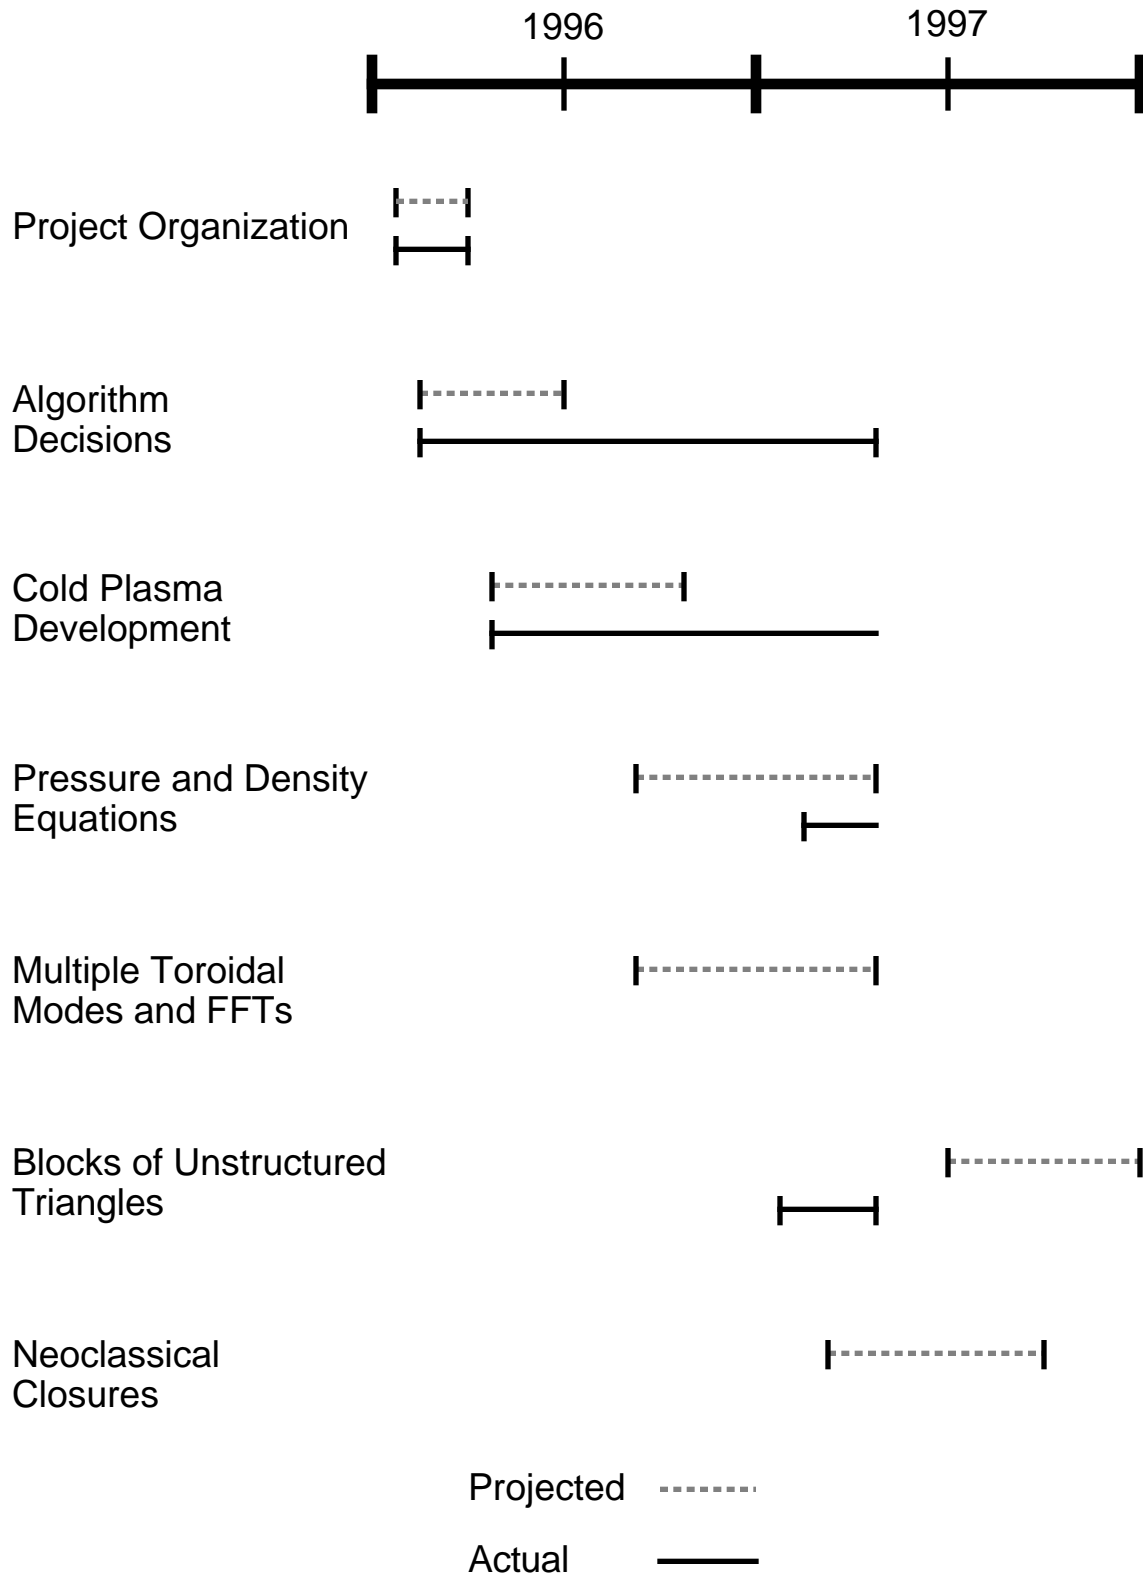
1996

1997

Project Organization

Algorithm Decisions

Cold Plasma Development

Pressure and Density Equations

Multiple Toroidal Modes and FFTs

Blocks of Unstructured Triangles

Neoclassical Closures

Projected

Actual